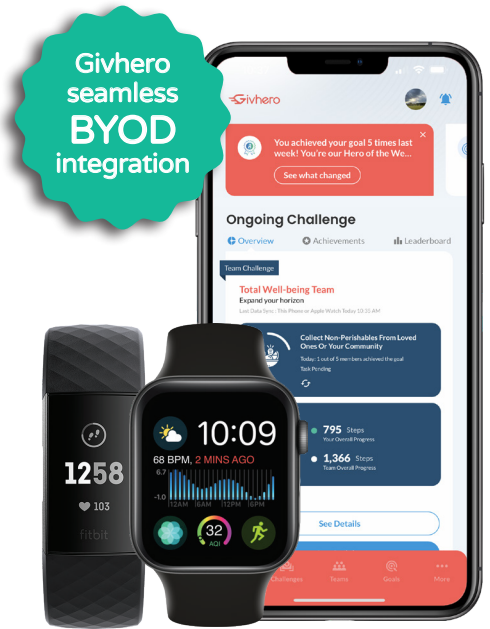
Givhero seamless BYOD integration

Givhero

You achieved your goal 5 times last week! You're our Hero of the We...

See what changed

Ongoing Challenge

Overview Achievements Leaderboard

Team Challenge

Total Well-being Team

Expand your horizon

Last Data Sync : This Phone or Apple Watch Today 10:35 AM

Collect Non-Perishables From Loved Ones Or Your Community

Today: 1 out of 5 members achieved the goal

Task Pending

795 Steps

Your Overall Progress

1,366 Steps

Team Overall Progress

See Details

Challenges Teams Goals More

1258

103

fitbit

10:09

68 BPM, 2 MINS AGO

6.7

-1.0

12AM 6AM 12PM 6PM

32

AQI